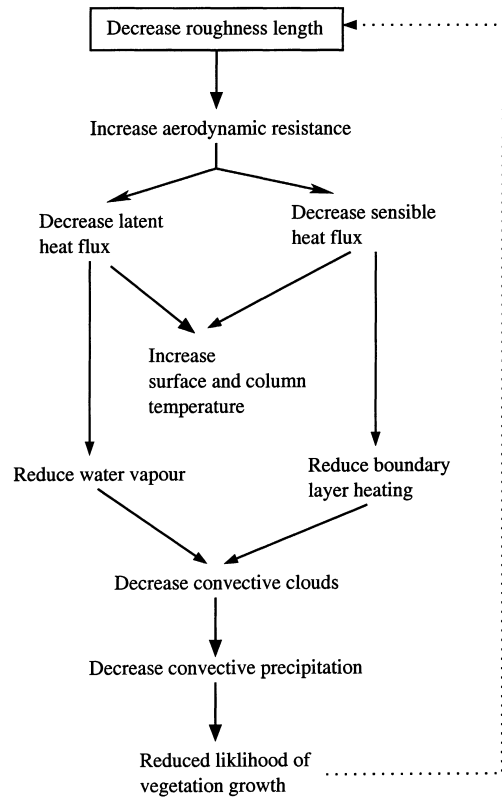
Decrease roughness length

Increase aerodynamic resistance

Decrease latent heat flux

Decrease sensible heat flux

Increase surface and column temperature

Reduce water vapour

Reduce boundary layer heating

Decrease convective clouds

Decrease convective precipitation

Reduced liklihood of vegetation growth